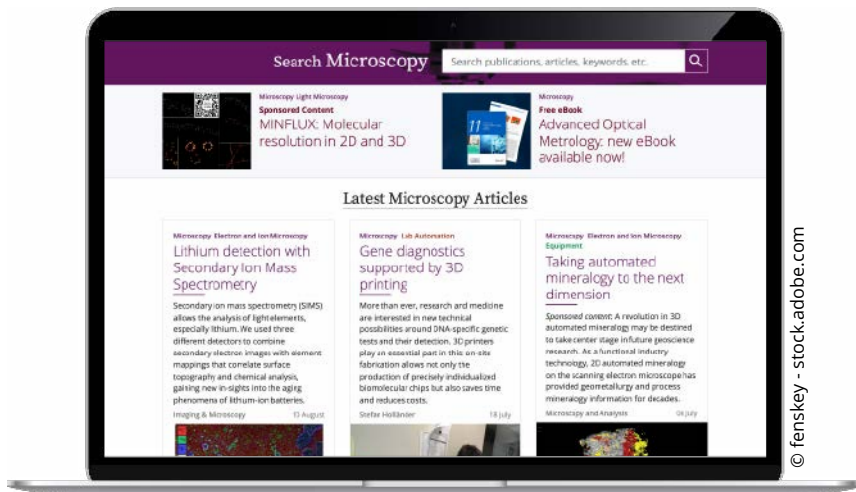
Search Microscopy

Search publications, articles, keywords, etc.

Microscopy Light Microscopy
Sponsored Content
MINFLUX: Molecular resolution in 2D and 3D

Microscopy
Free eBook
Advanced Optical Metrology: new eBook available now!

Latest Microscopy Articles

Microscopy Electron and Ion Microscopy
Lithium detection with Secondary Ion Mass Spectrometry
Secondary ion mass spectrometry (SIMS) allows the analysis of light elements, especially lithium. We used three different detectors to combine secondary electron images with element mappings that correlate surface topography and chemical analysis, gaining new in-sights into the aging phenomena of lithium-ion batteries.
Imaging & Microscopy 13 August

Microscopy Lab Automation
Gene diagnostics supported by 3D printing
More than ever, research and medicine are interested in new technical possibilities around DNA-specific genetic tests and their detection. 3D printers play an essential part in this on-site fabrication allows not only the production of precisely individualized biomolecular chips but also saves time and reduces costs.
Stefan Hollânder 18 July

Microscopy Electron and Ion Microscopy
Equipment
Taking automated mineralogy to the next dimension
Sponsored content: A revolution in 3D automated mineralogy may be destined to take center stage in future geoscience research. As a functional industry technology, 2D automated mineralogy on the scanning electron microscope has provided geometallurgy and process mineralogy information for decades.
Microscopy and Analysis 04 July

© fenskey - stock.adobe.com